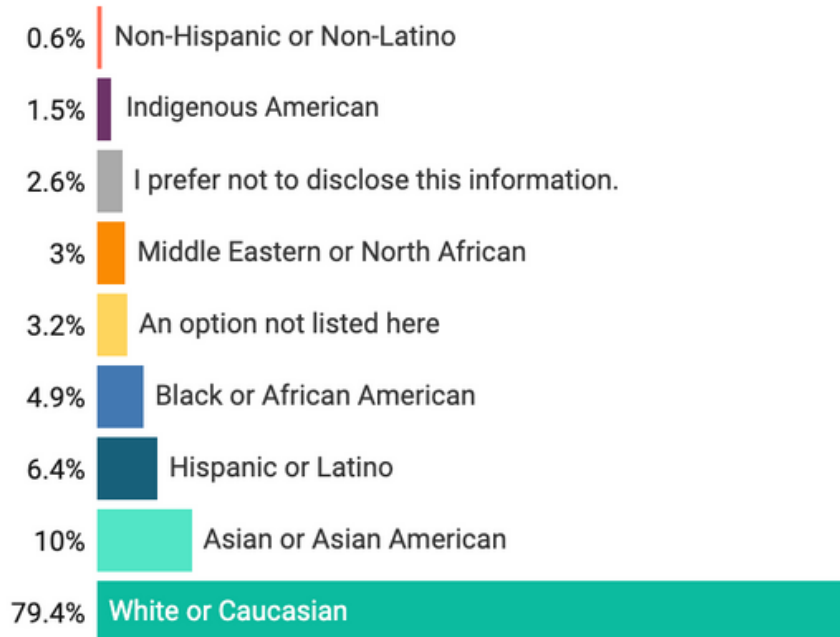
0.6% Non-Hispanic or Non-Latino

1.5% Indigenous American

2.6% I prefer not to disclose this information.

3% Middle Eastern or North African

3.2% An option not listed here

4.9% Black or African American

6.4% Hispanic or Latino

10% Asian or Asian American

79.4% White or Caucasian